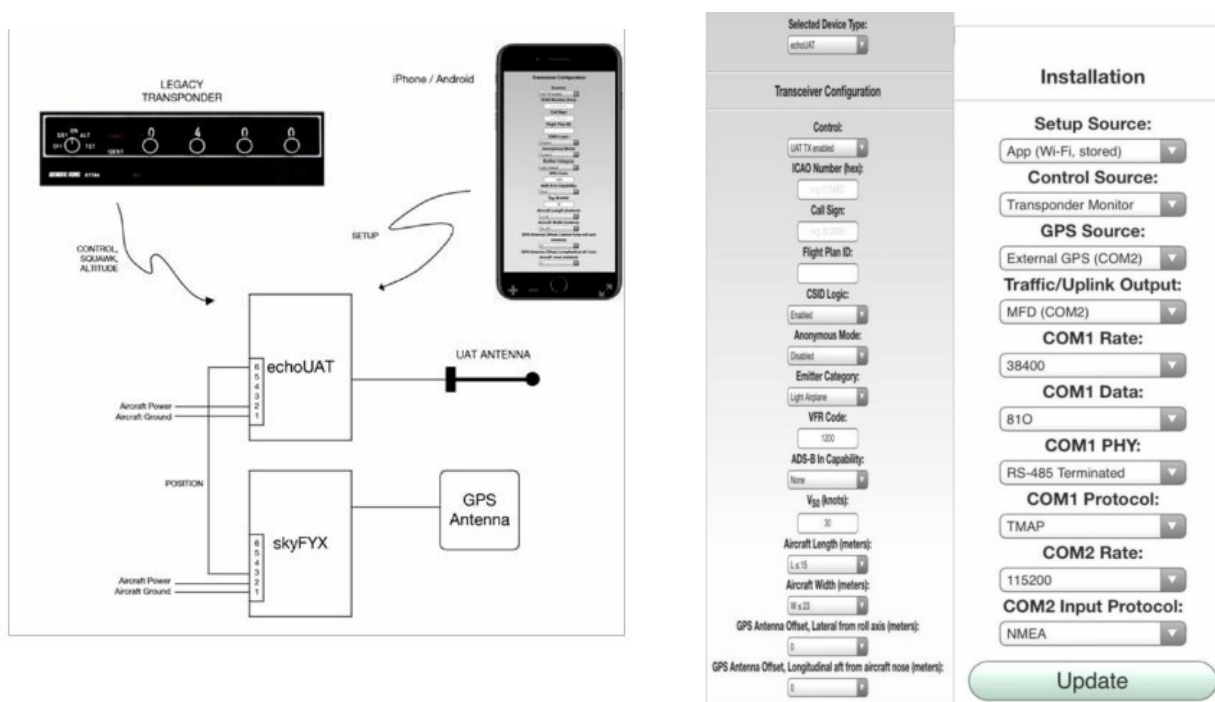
LEGACY TRANSPONDER

SBY ON ALT OFF TST IDENT

0 4 0 0

iPhone / Android

Transceiver Configuration

CONTROL, SQUAWK, ALTITUDE

SETUP

echoUAT

6 5 4 3 2 1

Aircraft Power
Aircraft Ground

UAT ANTENNA

POSITION

skyFYX

6 5 4 3 2 1

Aircraft Power
Aircraft Ground

GPS Antenna

Selected Device Type:
echoUAT

Transceiver Configuration

Control:
UAT TX enabled

ICAO Number (hex):
eg. A1B2C

Call Sign:
eg. N123AB

Flight Plan ID:

CSID Logic:
Enabled

Anonymous Mode:
Disabled

Emitter Category:
Light Airplane

VFR Code:
1200

ADS-B In Capability:
None

$V_{SO}$ (knots):
30

Aircraft Length (meters):
L ≤ 15

Aircraft Width (meters):
W ≤ 23

GPS Antenna Offset, Lateral from roll axis (meters):
0

GPS Antenna Offset, Longitudinal aft from aircraft nose (meters):
0

Installation

Setup Source:
App (Wi-Fi, stored)

Control Source:
Transponder Monitor

GPS Source:
External GPS (COM2)

Traffic/Uplink Output:
MFD (COM2)

COM1 Rate:
38400

COM1 Data:
81O

COM1 PHY:
RS-485 Terminated

COM1 Protocol:
TMAP

COM2 Rate:
115200

COM2 Input Protocol:
NMEA

Update